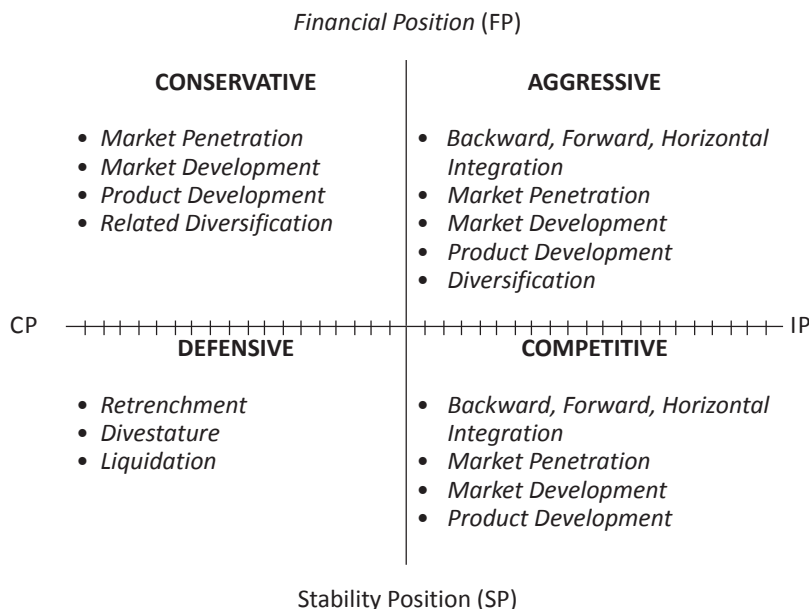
Financial Position (FP)

CONSERVATIVE

• Market Penetration
• Market Development
• Product Development
• Related Diversification

AGGRESSIVE

• Backward, Forward, Horizontal Integration
• Market Penetration
• Market Development
• Product Development
• Diversification

CP

IP

DEFENSIVE

• Retrenchment
• Divestature
• Liquidation

COMPETITIVE

• Backward, Forward, Horizontal Integration
• Market Penetration
• Market Development
• Product Development

Stability Position (SP)